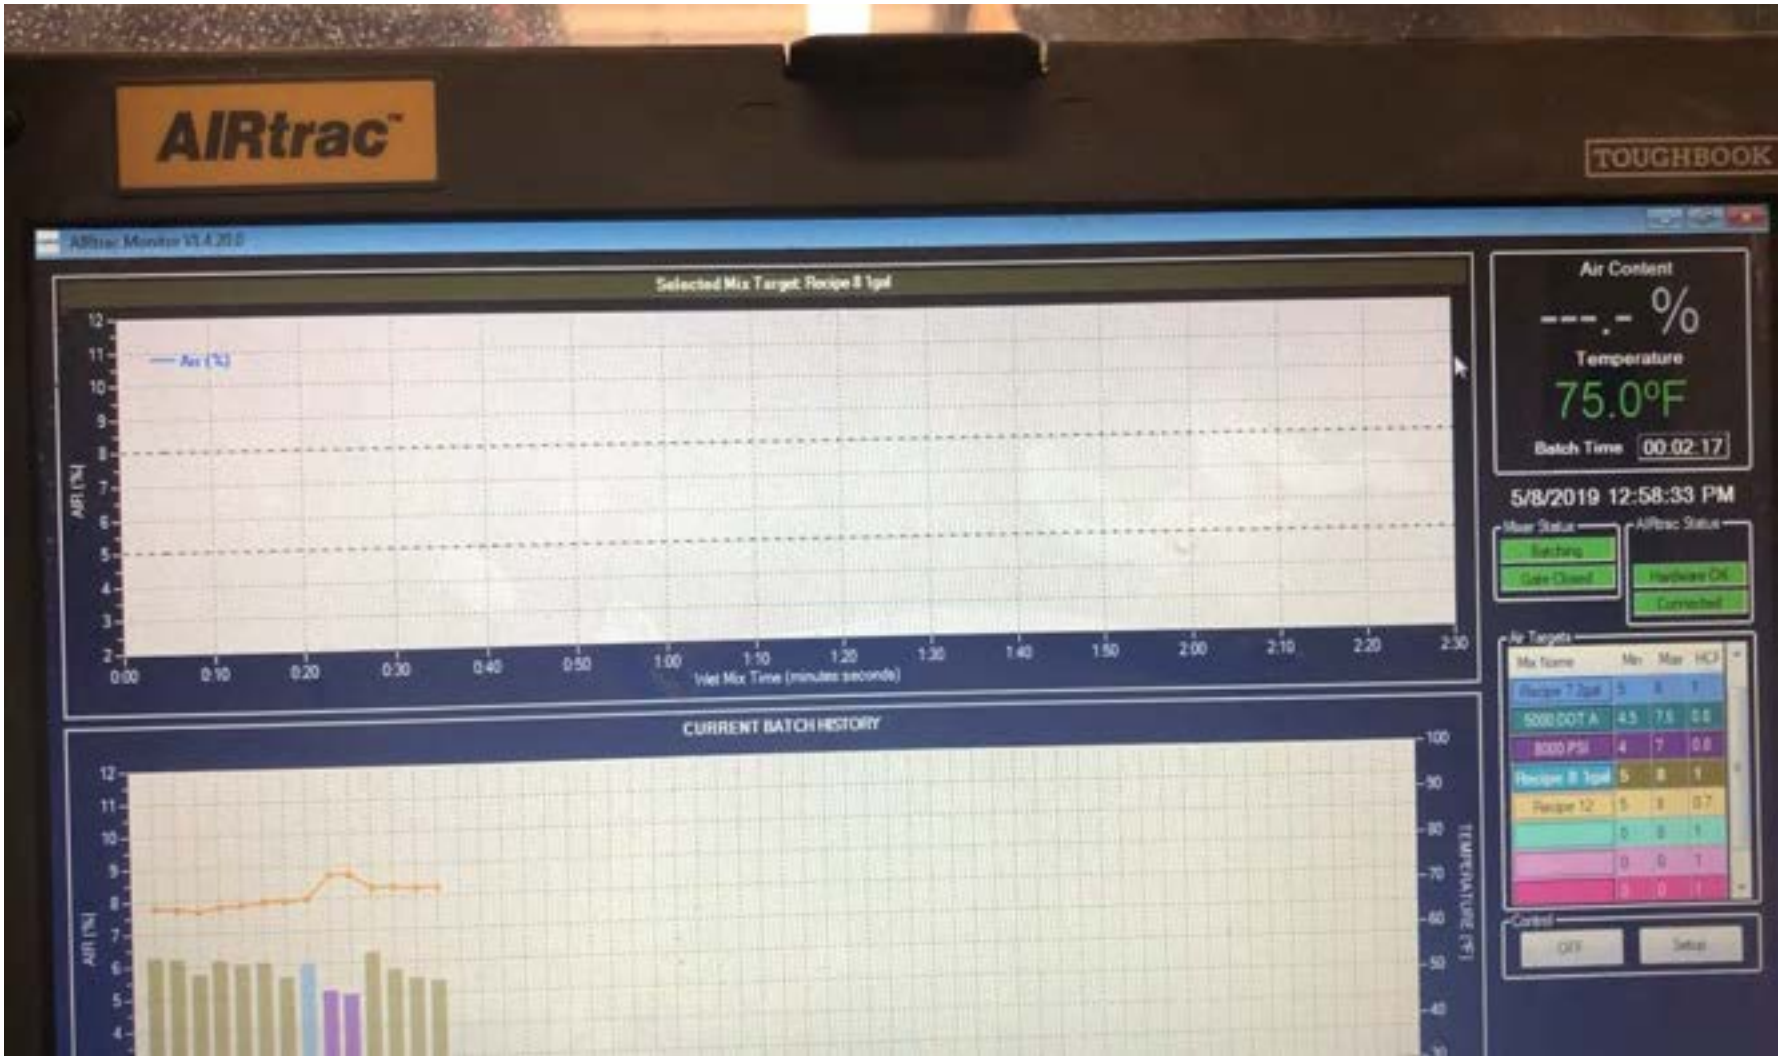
AIRtrac™

TOUGHBOOK

AIRtrac Monitor V1.4.20.0

Selected Mix Target: Recipe 8 1gal

— Air (%)

AIR (%)

12
11
10
9
8
7
6
5
4
3
2

0:00 0:10 0:20 0:30 0:40 0:50 1:00 1:10 1:20 1:30 1:40 1:50 2:00 2:10 2:20 2:30

Wet Mix Time (minutes:seconds)

CURRENT BATCH HISTORY

AIR (%)

12
11
10
9
8
7
6
5
4

100
90
80
70
60
50
40

TEMPERATURE (°F)

Air Content

---.- %

Temperature

75.0°F

Batch Time 00:02:17

5/8/2019 12:58:33 PM

Mixer Status

Batching

Gate Closed

AIRtrac Status

Hardware OK

Connected

Air Targets

| Mix Name | Min | Max | HCF |
|---|---|---|---|
| Recipe 7 2gal | 5 | 8 | 1 |
| 5000 DOT A | 4.5 | 7.5 | 0.8 |
| 8000 PSI | 4 | 7 | 0.8 |
| Recipe 8 1gal | 5 | 8 | 1 |
| Recipe 12 | 5 | 8 | 0.7 |
| | 0 | 0 | 1 |
| | 0 | 0 | 1 |
| | 0 | 0 | 1 |

Control

OFF

Setup